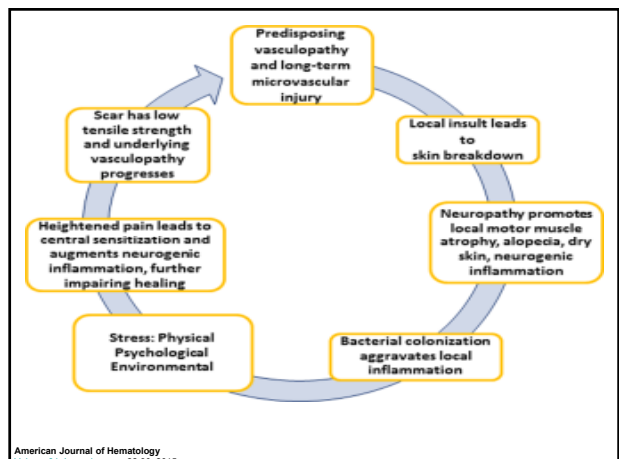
Predisposing vasculopathy and long-term microvascular injury

Local insult leads to skin breakdown

Neuropathy promotes local motor muscle atrophy, alopecia, dry skin, neurogenic inflammation

Bacterial colonization aggravates local inflammation

Stress: Physical Psychological Environmental

Heightened pain leads to central sensitization and augments neurogenic inflammation, further impairing healing

Scar has low tensile strength and underlying vasculopathy progresses

American Journal of Hematology
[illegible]